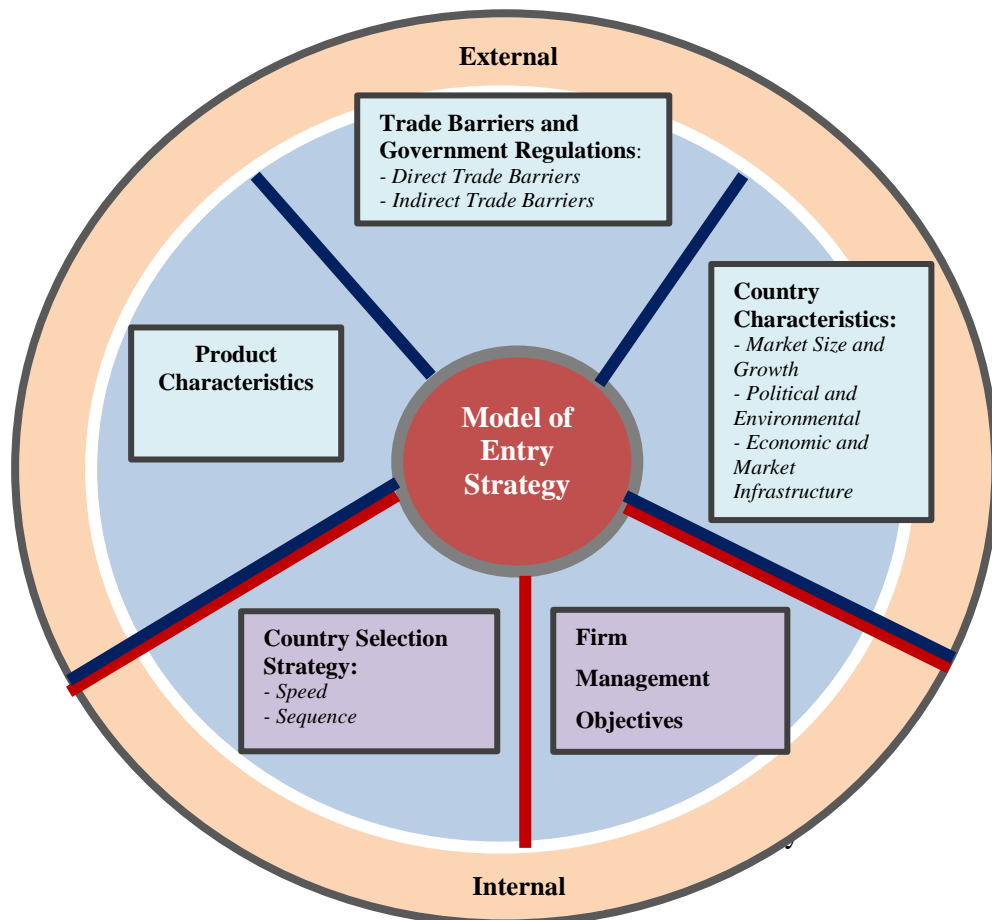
External

Trade Barriers and Government Regulations:
- Direct Trade Barriers
- Indirect Trade Barriers

Product Characteristics

Country Characteristics:
- Market Size and Growth
- Political and Environmental
- Economic and Market Infrastructure

Model of Entry Strategy

Country Selection Strategy:
- Speed
- Sequence

Firm Management Objectives

Internal